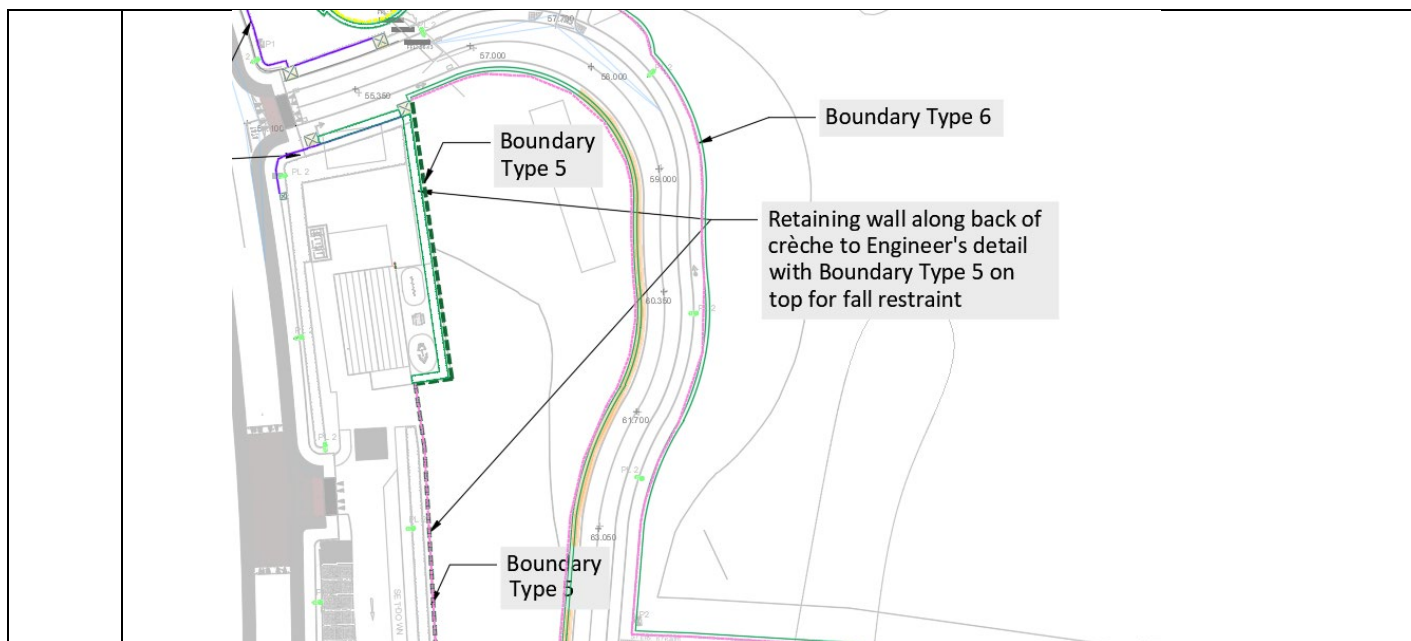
57.000

58.000

55.350

PL 2

59.000

60.350

61.700

PL 2

63.050

Boundary Type 6

Boundary Type 5

Retaining wall along back of crèche to Engineer's detail with Boundary Type 5 on top for fall restraint

Boundary Type 5